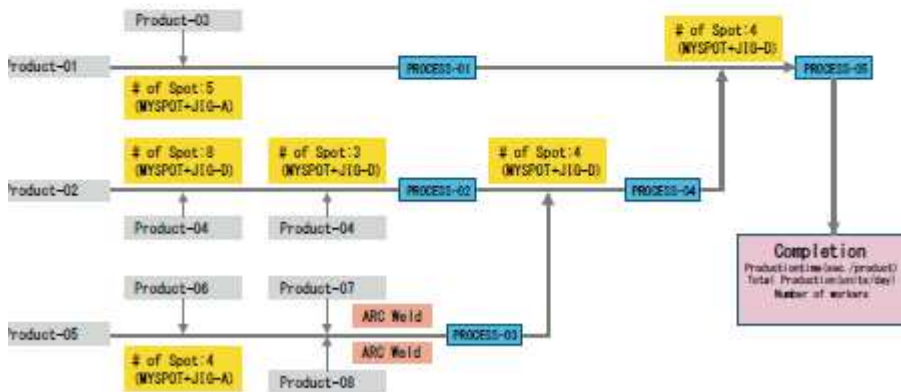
Product-03

Product-01

# of Spot:5
(MYSPOT+JIG-A)

PROCESS-01

# of Spot:4
(MYSPOT+JIG-D)

PROCESS-05

# of Spot:8
(MYSPOT+JIG-D)

# of Spot:3
(MYSPOT+JIG-D)

# of Spot:4
(MYSPOT+JIG-D)

Product-02

PROCESS-02

PROCESS-04

Product-04

Product-04

Completion
Productiontime(sec./product)
Total Production(units/day)
Number of workers

Product-06

Product-07

ARC Weld

Product-05

PROCESS-03

ARC Weld

# of Spot:4
(MYSPOT+JIG-A)

Product-08